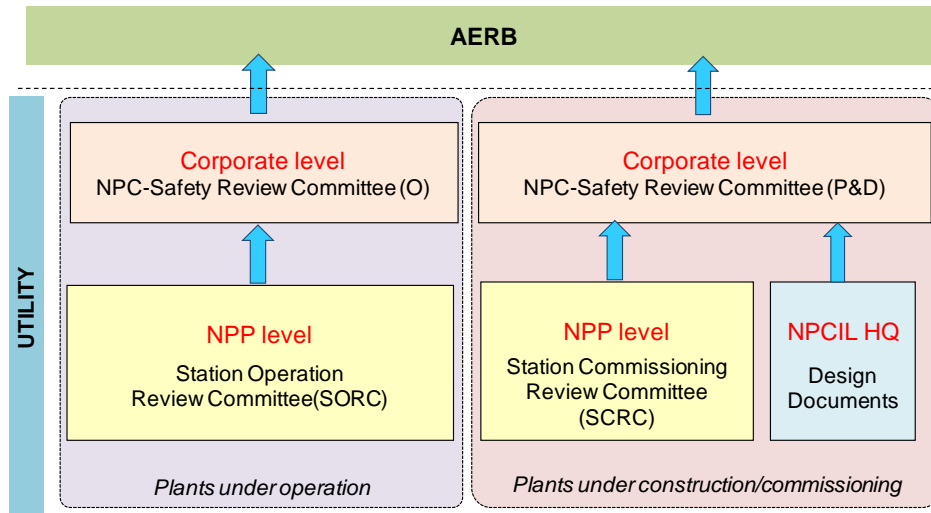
AERB

UTILITY

Corporate level
NPC-Safety Review Committee (O)

NPP level
Station Operation Review Committee(SORC)

Plants under operation

Corporate level
NPC-Safety Review Committee (P&D)

NPP level
Station Commissioning Review Committee (SCRC)

NPCIL HQ
Design Documents

Plants under construction/commissioning